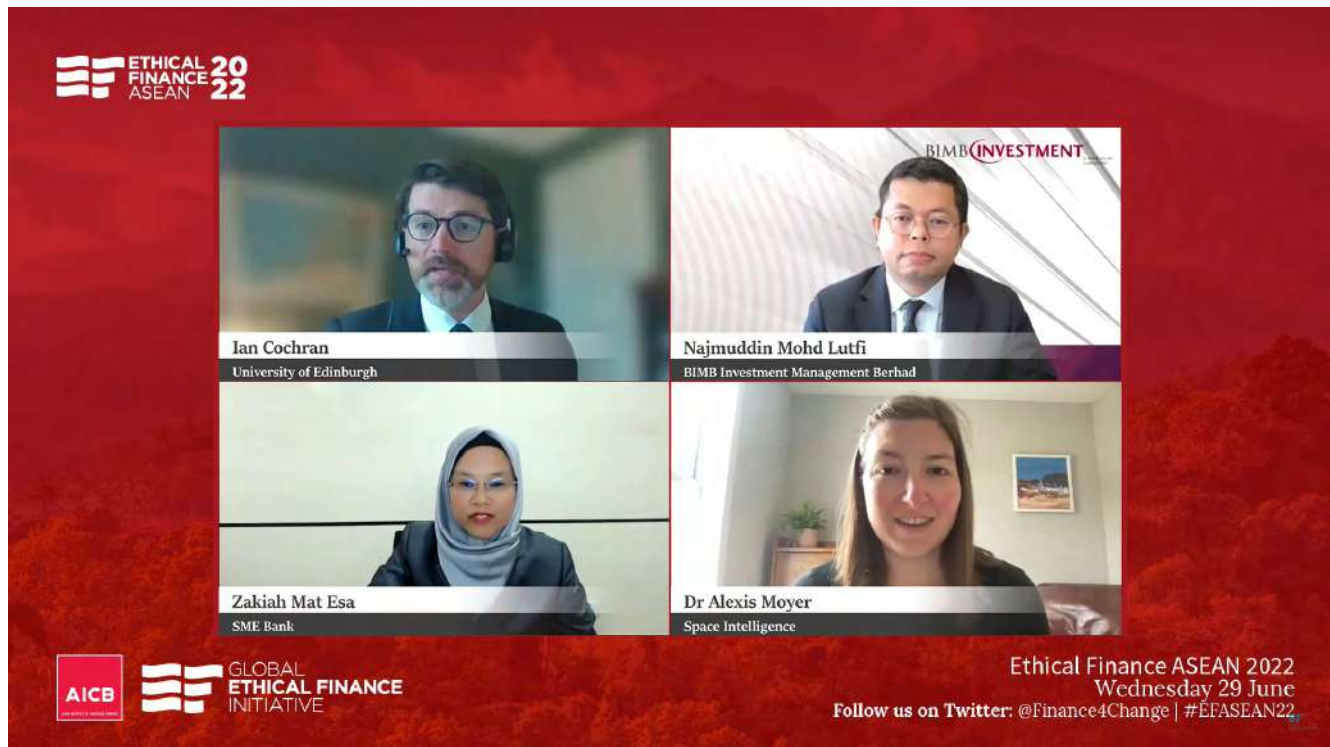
ETHICAL FINANCE ASEAN 2022

BIMB INVESTMENT

Ian Cochran
University of Edinburgh

Najmuddin Mohd Lutfi
BIMB Investment Management Berhad

Zakiah Mat Esa
SME Bank

Dr Alexis Moyer
Space Intelligence

AICB

GLOBAL ETHICAL FINANCE INITIATIVE

Ethical Finance ASEAN 2022
Wednesday 29 June
Follow us on Twitter: @Finance4Change | #EFASEAN22